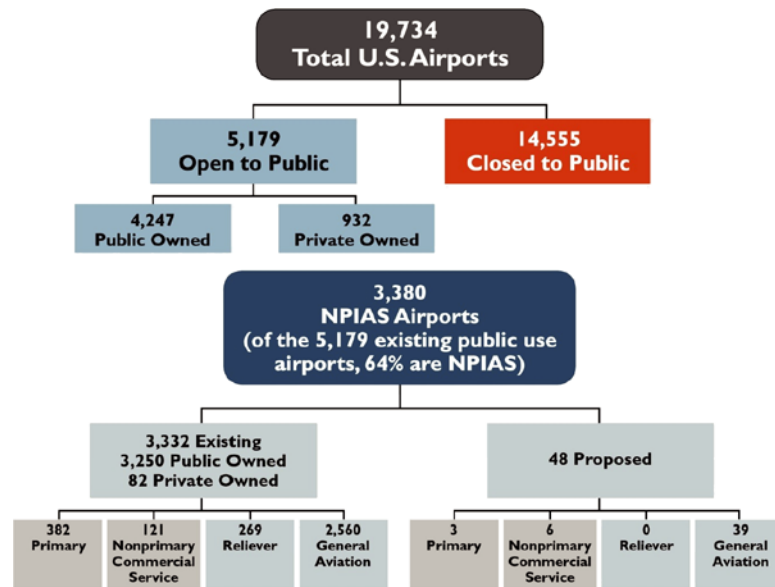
19,734
Total U.S. Airports

5,179
Open to Public

14,555
Closed to Public

4,247
Public Owned

932
Private Owned

3,380
NPIAS Airports
(of the 5,179 existing public use airports, 64% are NPIAS)

3,332 Existing
3,250 Public Owned
82 Private Owned

48 Proposed

382
Primary

121
Nonprimary Commercial Service

269
Reliever

2,560
General Aviation

3
Primary

6
Nonprimary Commercial Service

0
Reliever

39
General Aviation